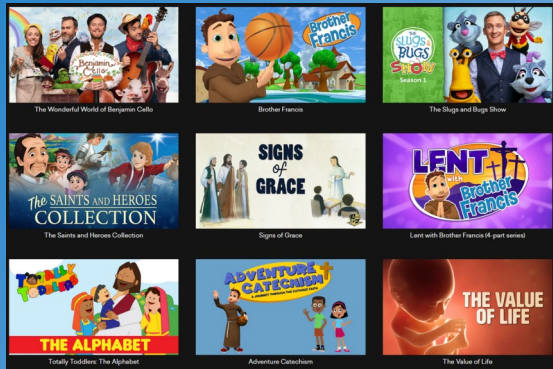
Benjamin Cello

The Wonderful World of Benjamin Cello

Brother Francis

Brother Francis

The Slugs and Bugs Show

Season 1

The Slugs and Bugs Show

THE SAINTS AND HEROES COLLECTION

The Saints and Heroes Collection

SIGNS of GRACE

Signs of Grace

LENT with Brother Francis

Lent with Brother Francis (4-part series)

Totally Toddlers

THE ALPHABET

Totally Toddlers: The Alphabet

ADVENTURE CATECHISM

A JOURNEY THROUGH THE CATHOLIC FAITH

Adventure Catechism

THE VALUE OF LIFE

The Value of Life